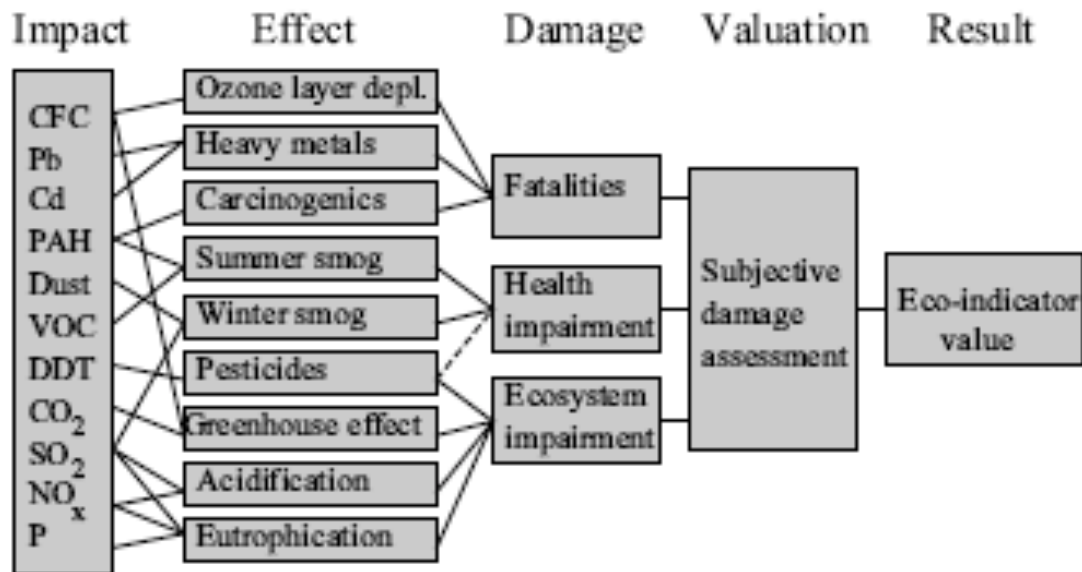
Impact Effect Damage Valuation Result

CFC
Pb
Cd
PAH
Dust
VOC
DDT
$CO_2$
$SO_2$
$NO_x$
P

Ozone layer depl.
Heavy metals
Carcinogenics
Summer smog
Winter smog
Pesticides
Greenhouse effect
Acidification
Eutrophication

Fatalities
Health impairment
Ecosystem impairment

Subjective damage assessment

Eco-indicator value